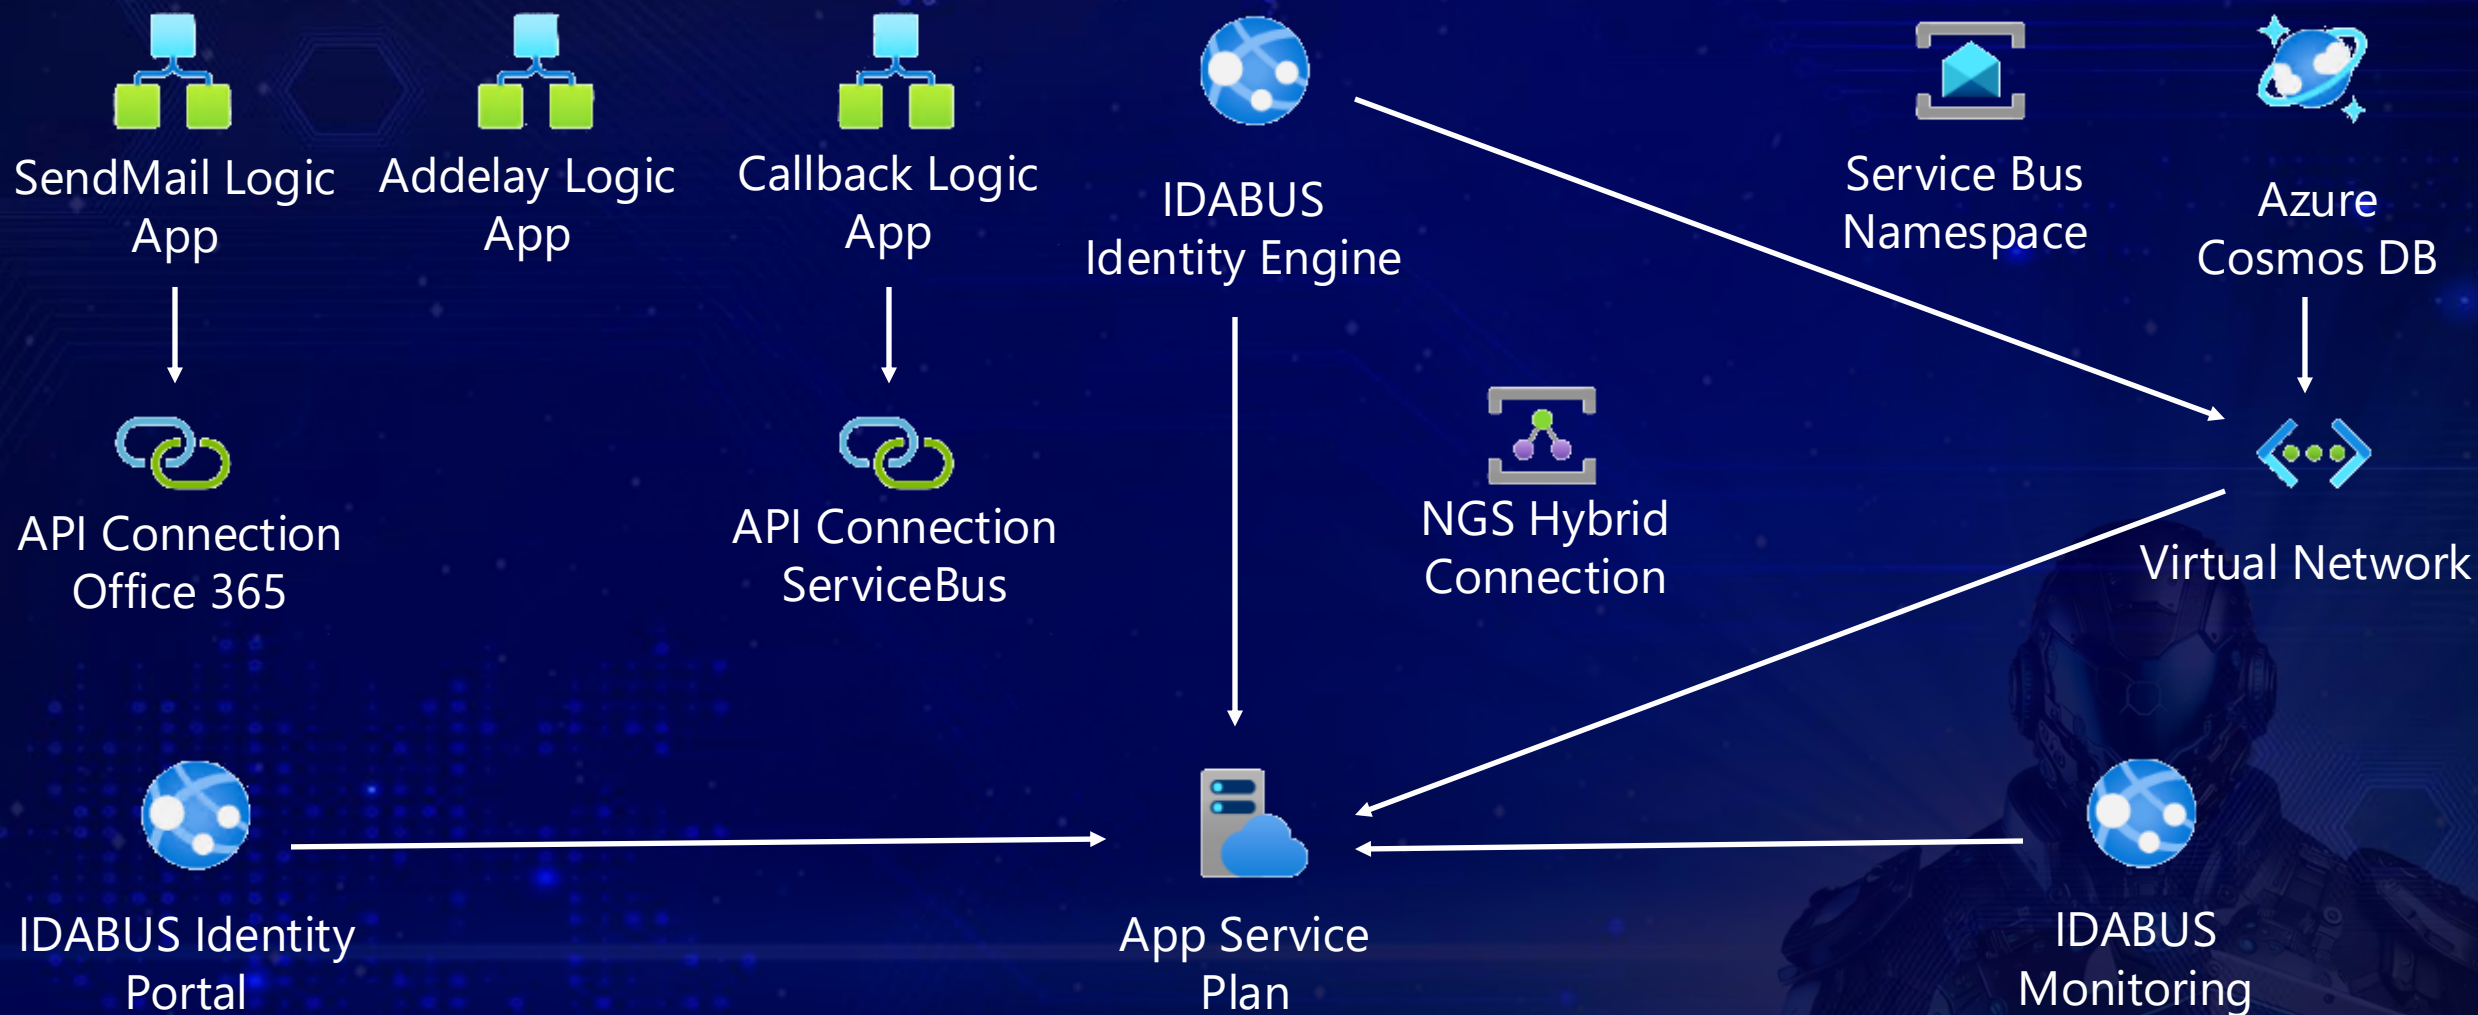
SendMail Logic App

Addelay Logic App

Callback Logic App

IDABUS Identity Engine

Service Bus Namespace

Azure Cosmos DB

API Connection Office 365

API Connection ServiceBus

NGS Hybrid Connection

Virtual Network

IDABUS Identity Portal

App Service Plan

IDABUS Monitoring